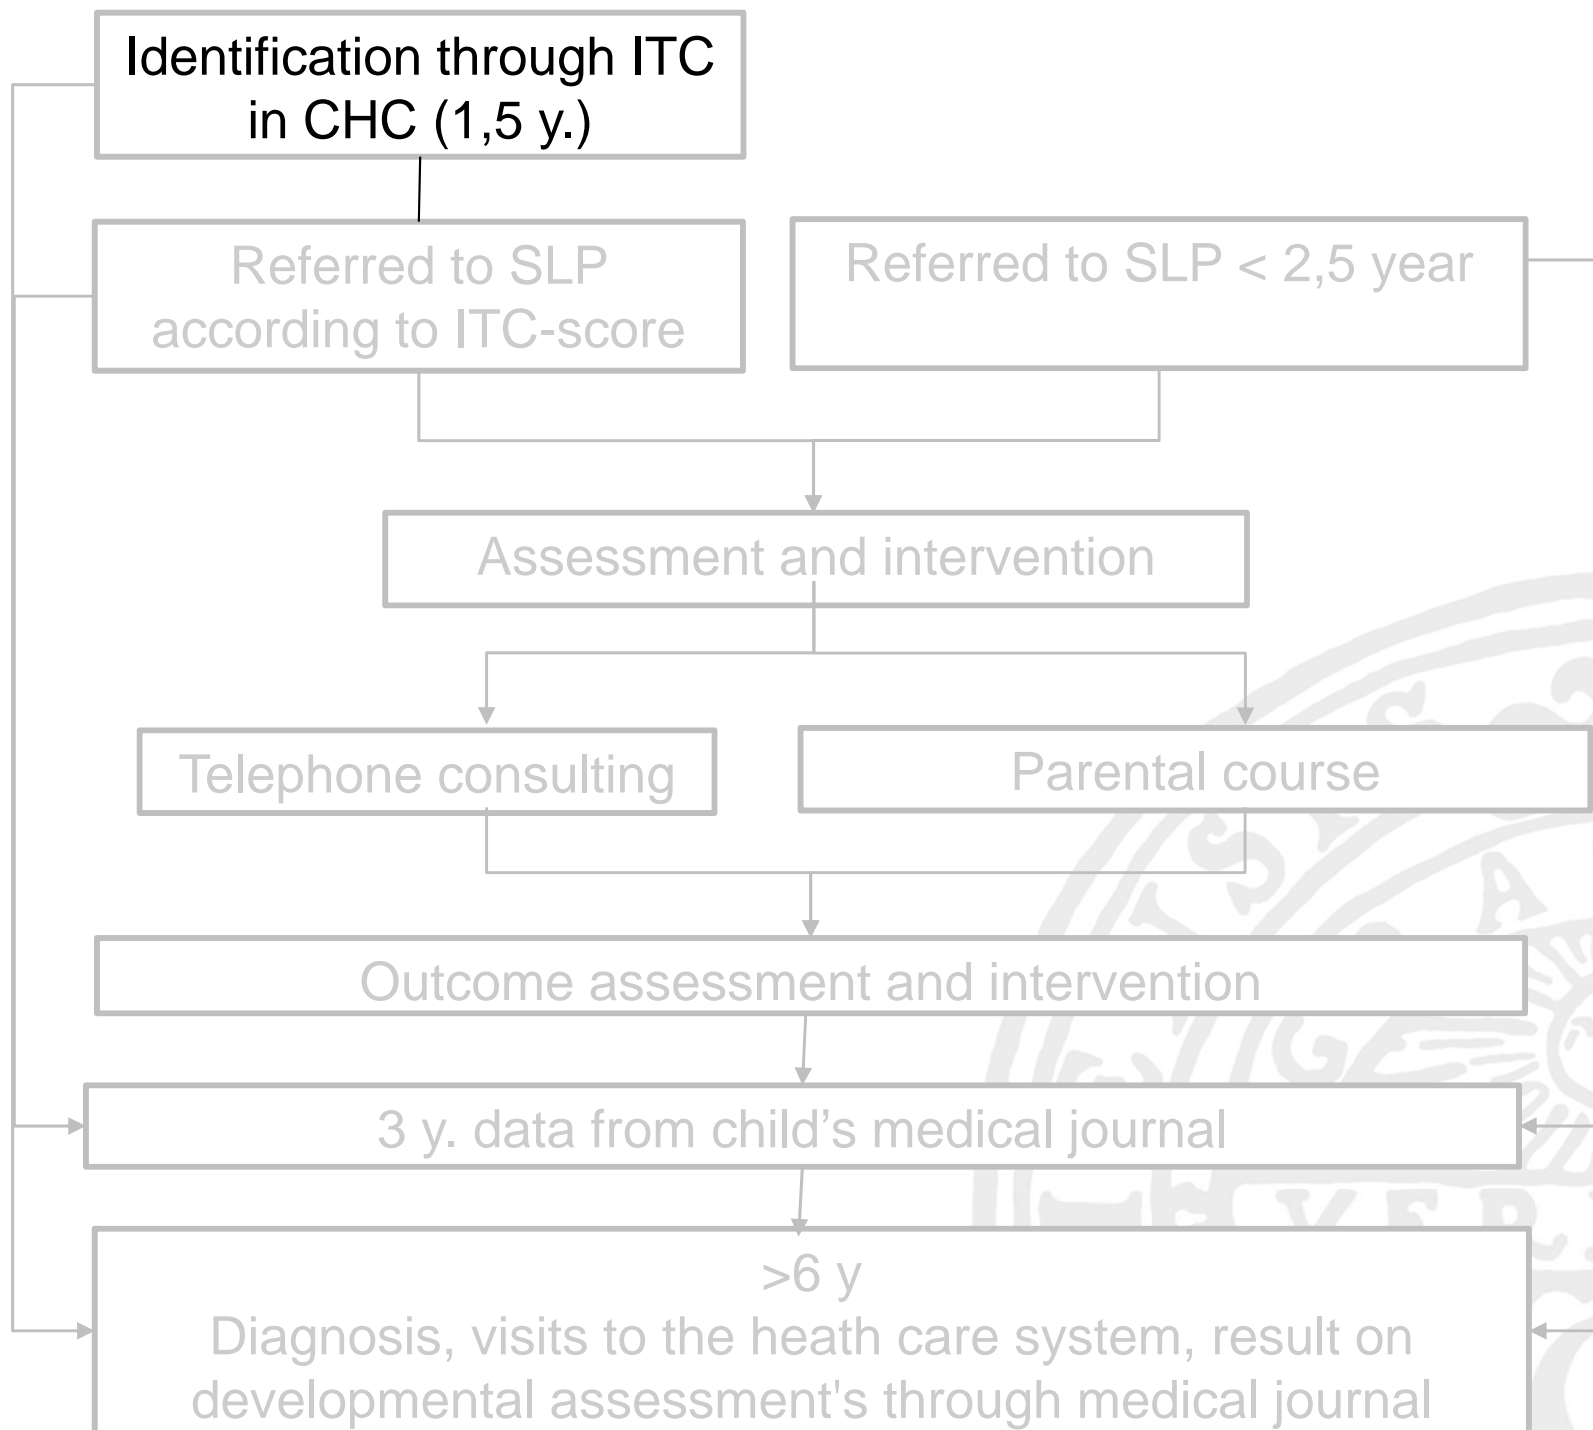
Identification through ITC in CHC (1,5 y.)

Referred to SLP according to ITC-score

Referred to SLP < 2,5 year

Assessment and intervention

Telephone consulting

Parental course

Outcome assessment and intervention

3 y. data from child’s medical journal

>6 y
Diagnosis, visits to the heath care system, result on developmental assessment's through medical journal